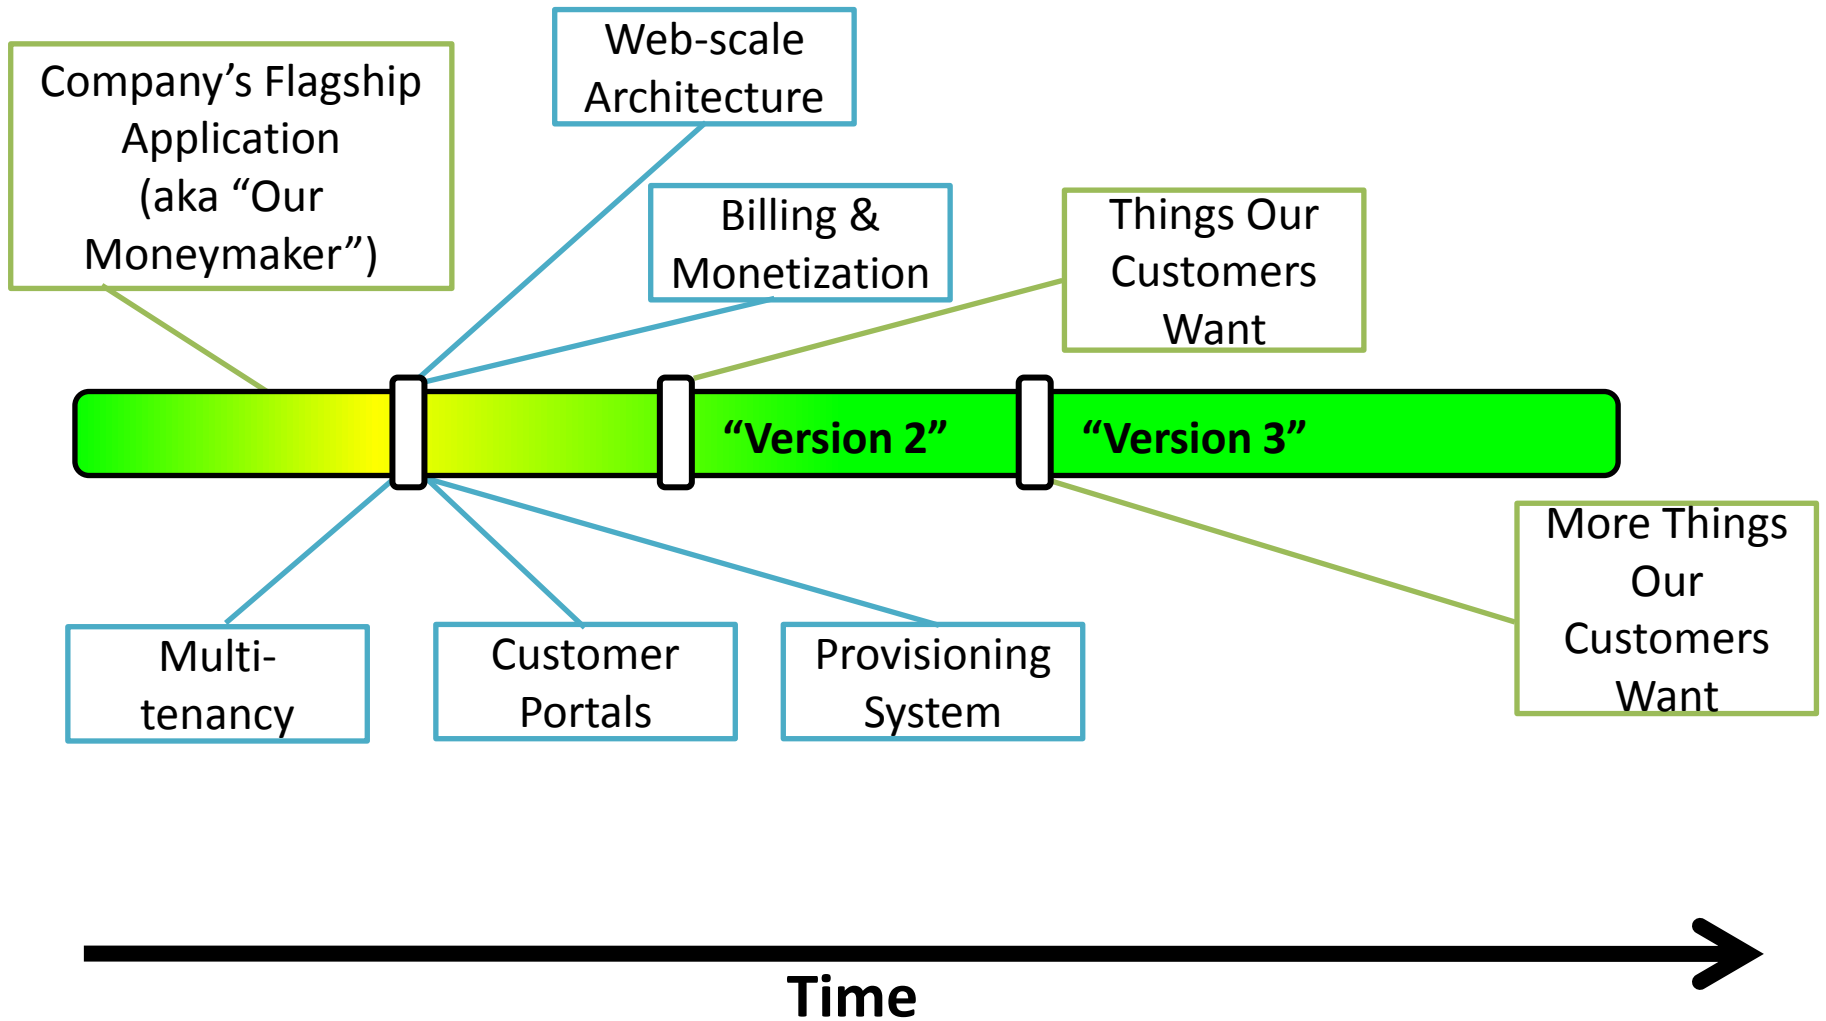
Company's Flagship Application (aka "Our Moneymaker")

Web-scale Architecture

Billing & Monetization

Things Our Customers Want

"Version 2"

"Version 3"

More Things Our Customers Want

Multi-tenancy

Customer Portals

Provisioning System

Time